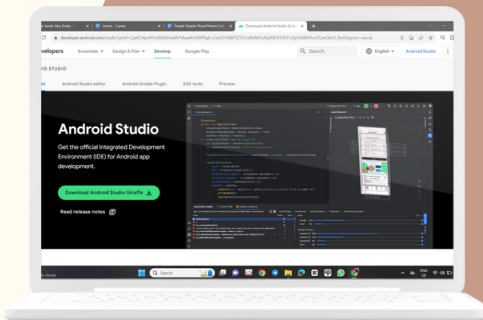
Home - Canva
Download Android Studio & A
developer.android.com/studio
velopers Essentials Design & Plan Develop Google Play
Search
English
Android Studio
ID STUDIO
Android Studio editor Android Gradle Plugin SDK tools Preview
Android Studio
Get the official Integrated Development Environment (IDE) for Android app development.
Download Android Studio Giraffe
Read release notes
Search